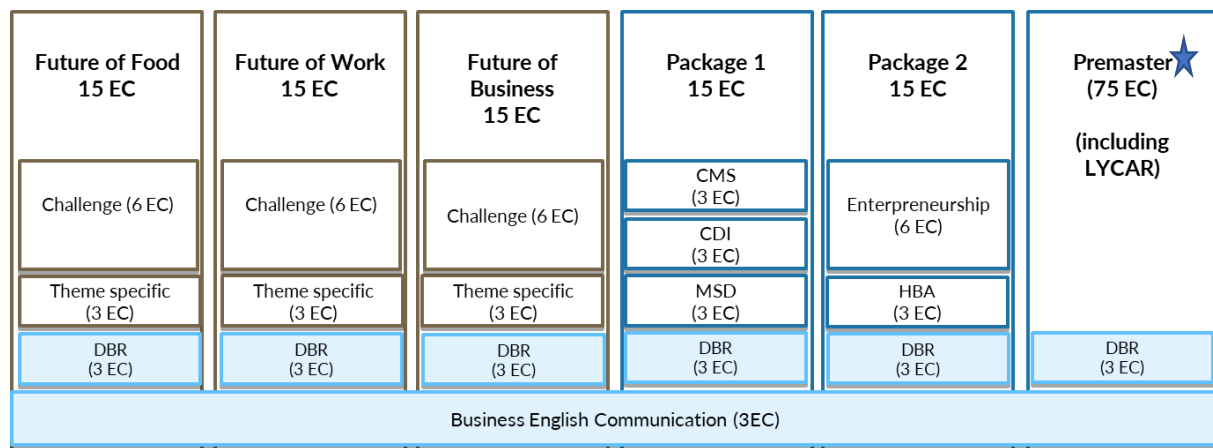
Future of Food
15 EC

Challenge (6 EC)

Theme specific
(3 EC)

DBR
(3 EC)

Future of Work
15 EC

Challenge (6 EC)

Theme specific
(3 EC)

DBR
(3 EC)

Future of Business
15 EC

Challenge (6 EC)

Theme specific
(3 EC)

DBR
(3 EC)

Package 1
15 EC

CMS
(3 EC)

CDI
(3 EC)

MSD
(3 EC)

DBR
(3 EC)

Package 2
15 EC

Enterpreneurship
(6 EC)

HBA
(3 EC)

DBR
(3 EC)

Premaster
(75 EC)

(including LYCAR)

DBR
(3 EC)

Business English Communication (3EC)